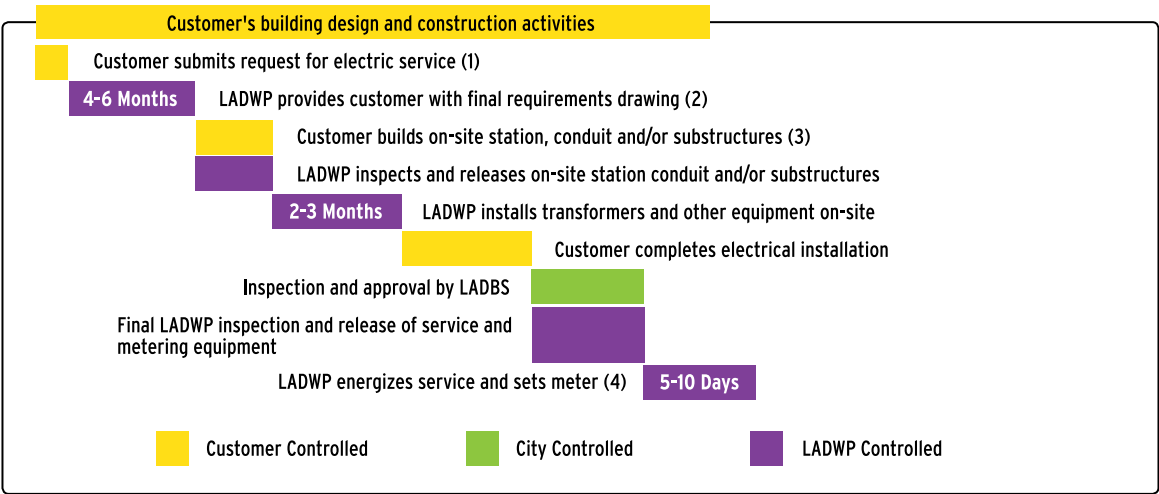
Customer's building design and construction activities

Customer submits request for electric service (1)

4-6 Months LADWP provides customer with final requirements drawing (2)

Customer builds on-site station, conduit and/or substructures (3)

LADWP inspects and releases on-site station conduit and/or substructures

2-3 Months LADWP installs transformers and other equipment on-site

Customer completes electrical installation

Inspection and approval by LADBS

Final LADWP inspection and release of service and metering equipment

LADWP energizes service and sets meter (4) 5-10 Days

Customer Controlled City Controlled LADWP Controlled